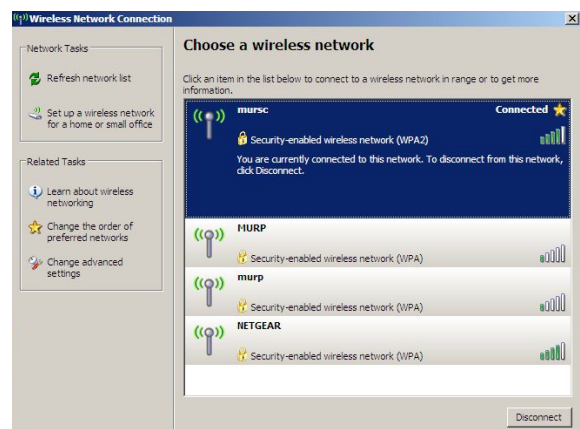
Wireless Network Connection

Network Tasks

Refresh network list

Set up a wireless network for a home or small office

Related Tasks

Learn about wireless networking

Change the order of preferred networks

Change advanced settings

Choose a wireless network

Click an item in the list below to connect to a wireless network in range or to get more information.

mursc

Connected

Security-enabled wireless network (WPA2)

You are currently connected to this network. To disconnect from this network, click Disconnect.

MURP

Security-enabled wireless network (WPA)

murp

Security-enabled wireless network (WPA)

NETGEAR

Security-enabled wireless network (WPA)

Disconnect